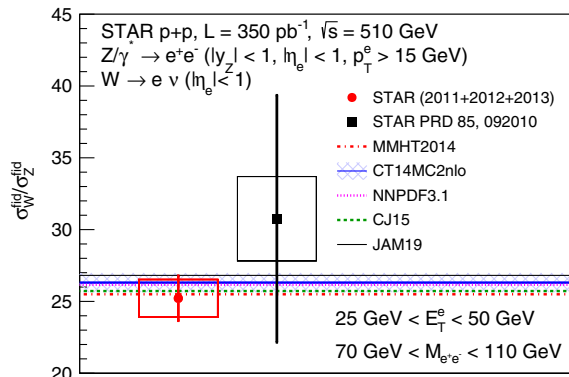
45

40

35

30

25

20

$\sigma_W^{fid}/\sigma_Z^{fid}$

STAR p+p, L = 350 pb$^{-1}$, $\sqrt{s}$ = 510 GeV
$Z/\gamma^* \rightarrow e^+e^-$ ($|y_Z| < 1$, $|\eta_e| < 1$, $p_T^e > 15$ GeV)
$W \rightarrow e\,\nu$ ($|\eta_e| < 1$)

STAR (2011+2012+2013)
STAR PRD 85, 092010
MMHT2014
CT14MC2nlo
NNPDF3.1
CJ15
JAM19

25 GeV < $E_T^e$ < 50 GeV
70 GeV < $M_{e^+e^-}$ < 110 GeV